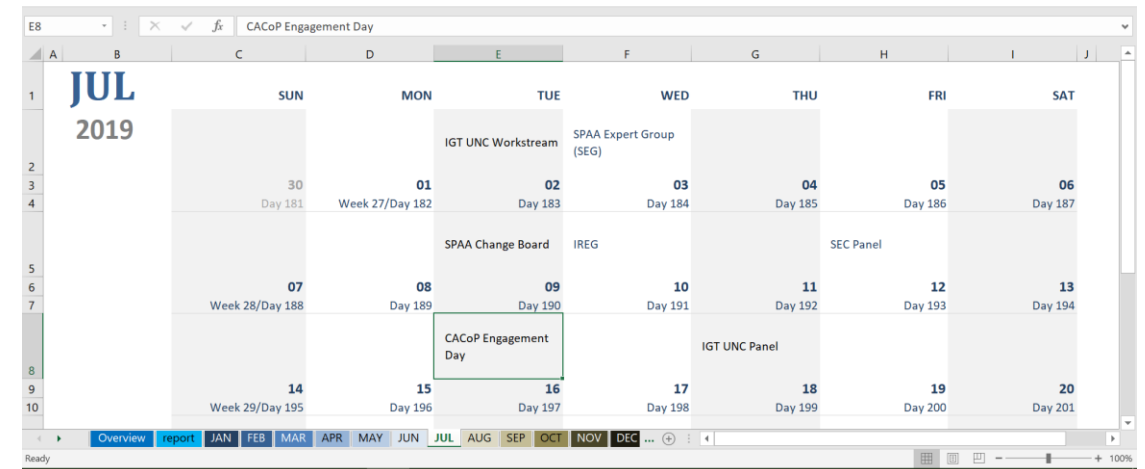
E8 | $f_x$ | CACoP Engagement Day

| | A | B | C | D | E | F | G | H | I | J |
|---|---|---|---|---|---|---|---|---|---|---|
| 1 | | JUL 2019 | SUN | MON | TUE | WED | THU | FRI | SAT | |
| 2 | | | | | IGT UNC Workstream | SPAA Expert Group (SEG) | | | | |
| 3 | | | 30 | 01 | 02 | 03 | 04 | 05 | 06 | |
| 4 | | | Day 181 | Week 27/Day 182 | Day 183 | Day 184 | Day 185 | Day 186 | Day 187 | |
| 5 | | | | | SPAA Change Board | IREG | | SEC Panel | | |
| 6 | | | 07 | 08 | 09 | 10 | 11 | 12 | 13 | |
| 7 | | | Week 28/Day 188 | Day 189 | Day 190 | Day 191 | Day 192 | Day 193 | Day 194 | |
| 8 | | | | | CACoP Engagement Day | | IGT UNC Panel | | | |
| 9 | | | 14 | 15 | 16 | 17 | 18 | 19 | 20 | |
| 10 | | | Week 29/Day 195 | Day 196 | Day 197 | Day 198 | Day 199 | Day 200 | Day 201 | |

Overview | report | JAN | FEB | MAR | APR | MAY | JUN | JUL | AUG | SEP | OCT | NOV | DEC | ...

Ready

100%